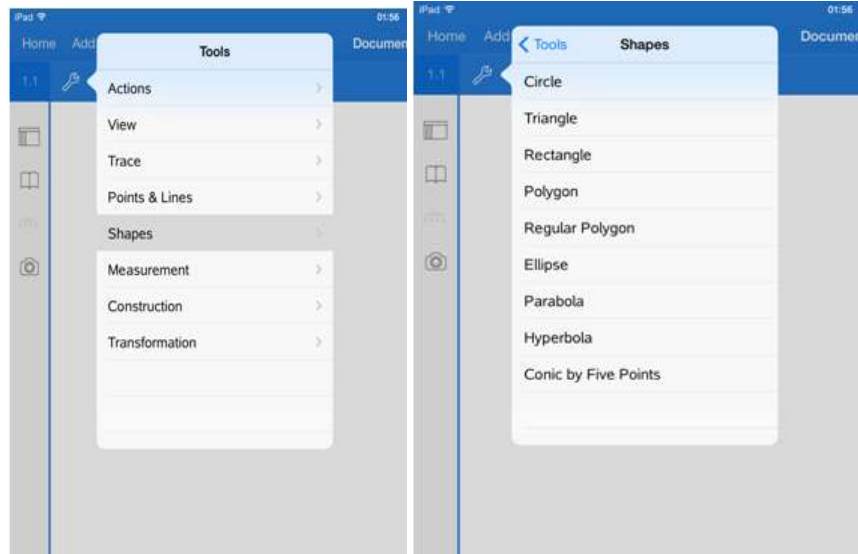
iPad
01:56
Home Add
Documen
1.1
Tools
Actions
View
Trace
Points & Lines
Shapes
Measurement
Construction
Transformation

iPad
01:56
Home Add
Documen
1.1
Tools
Shapes
Circle
Triangle
Rectangle
Polygon
Regular Polygon
Ellipse
Parabola
Hyperbola
Conic by Five Points